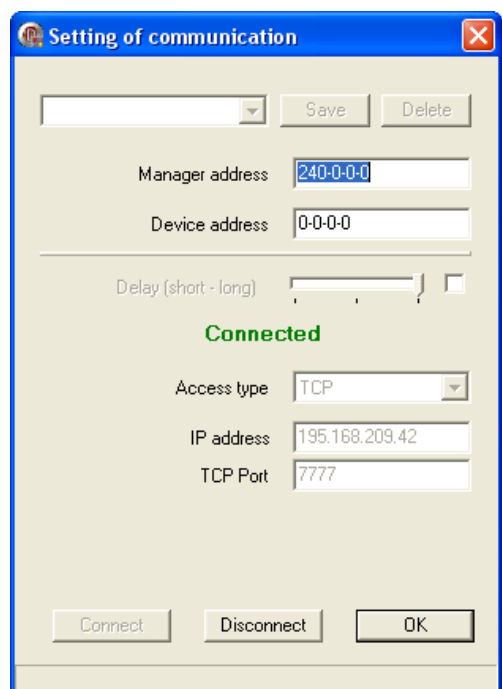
Setting of communication

Save Delete

Manager address 240-0-0-0

Device address 0-0-0-0

Delay (short - long)

Connected

Access type TCP

IP address 195.168.209.42

TCP Port 7777

Connect Disconnect OK